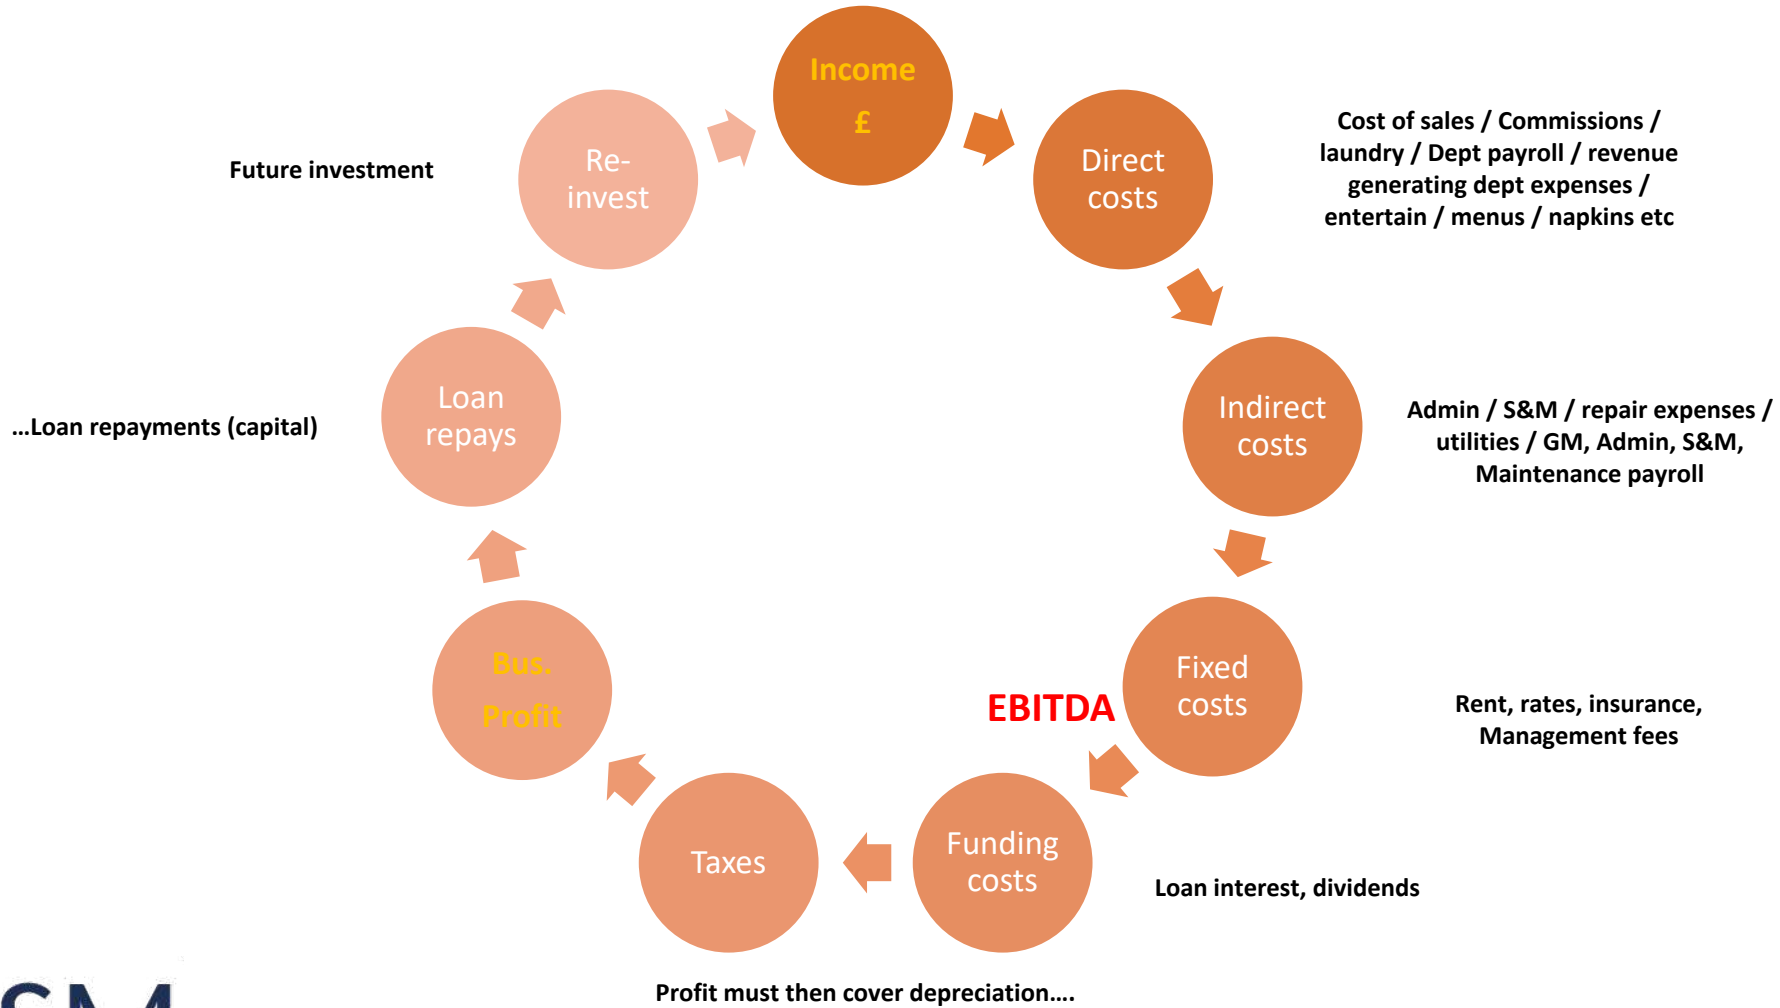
Income
£

Direct costs

Cost of sales / Commissions / laundry / Dept payroll / revenue generating dept expenses / entertain / menus / napkins etc

Indirect costs

Admin / S&M / repair expenses / utilities / GM, Admin, S&M, Maintenance payroll

Fixed costs

Rent, rates, insurance, Management fees

EBITDA

Funding costs

Loan interest, dividends

Taxes

Profit must then cover depreciation….

Bus. Profit

Loan repays

…Loan repayments (capital)

Re-invest

Future investment

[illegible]